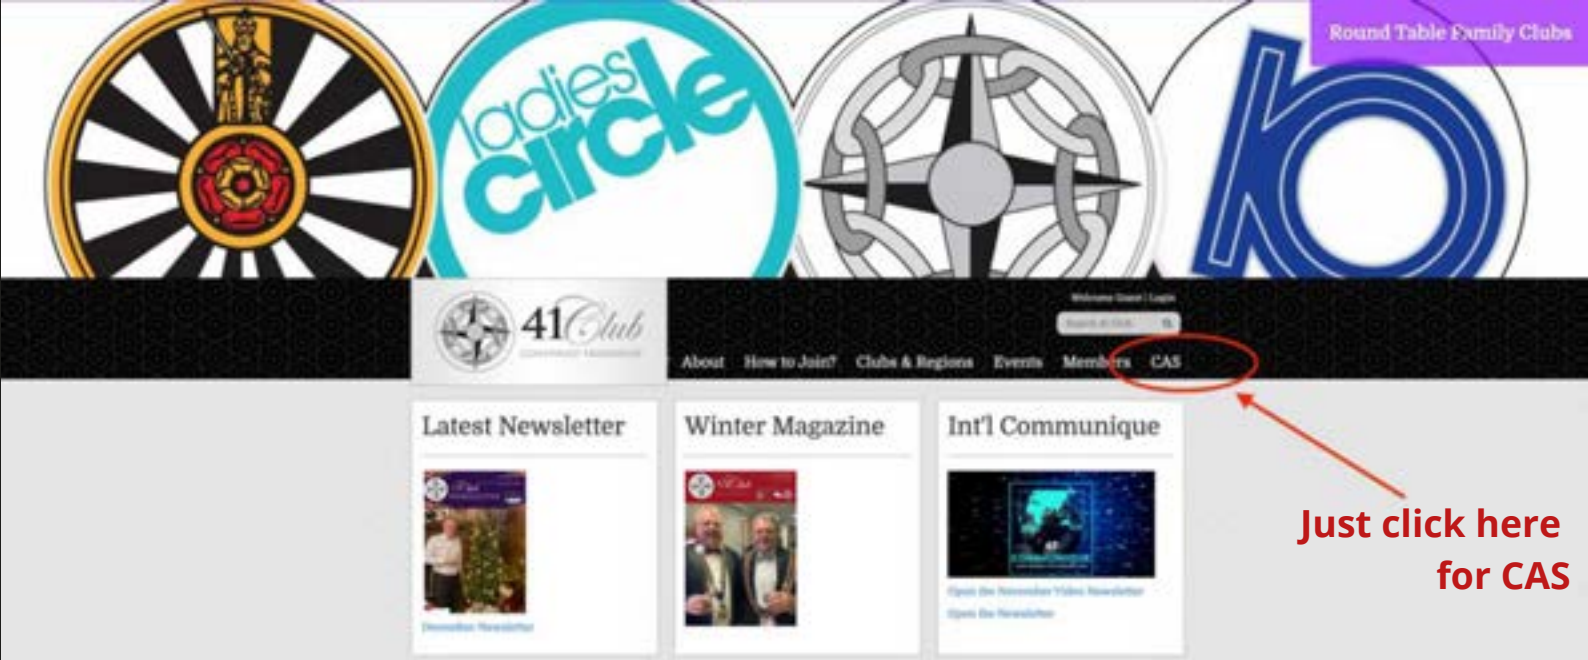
Round Table Family Clubs

ladies circle

41 Club

Welcome Guest | Login

About How to Join? Clubs & Regions Events Members CAS

Latest Newsletter

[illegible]

Winter Magazine

Int'l Communique

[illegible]

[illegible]

Just click here for CAS